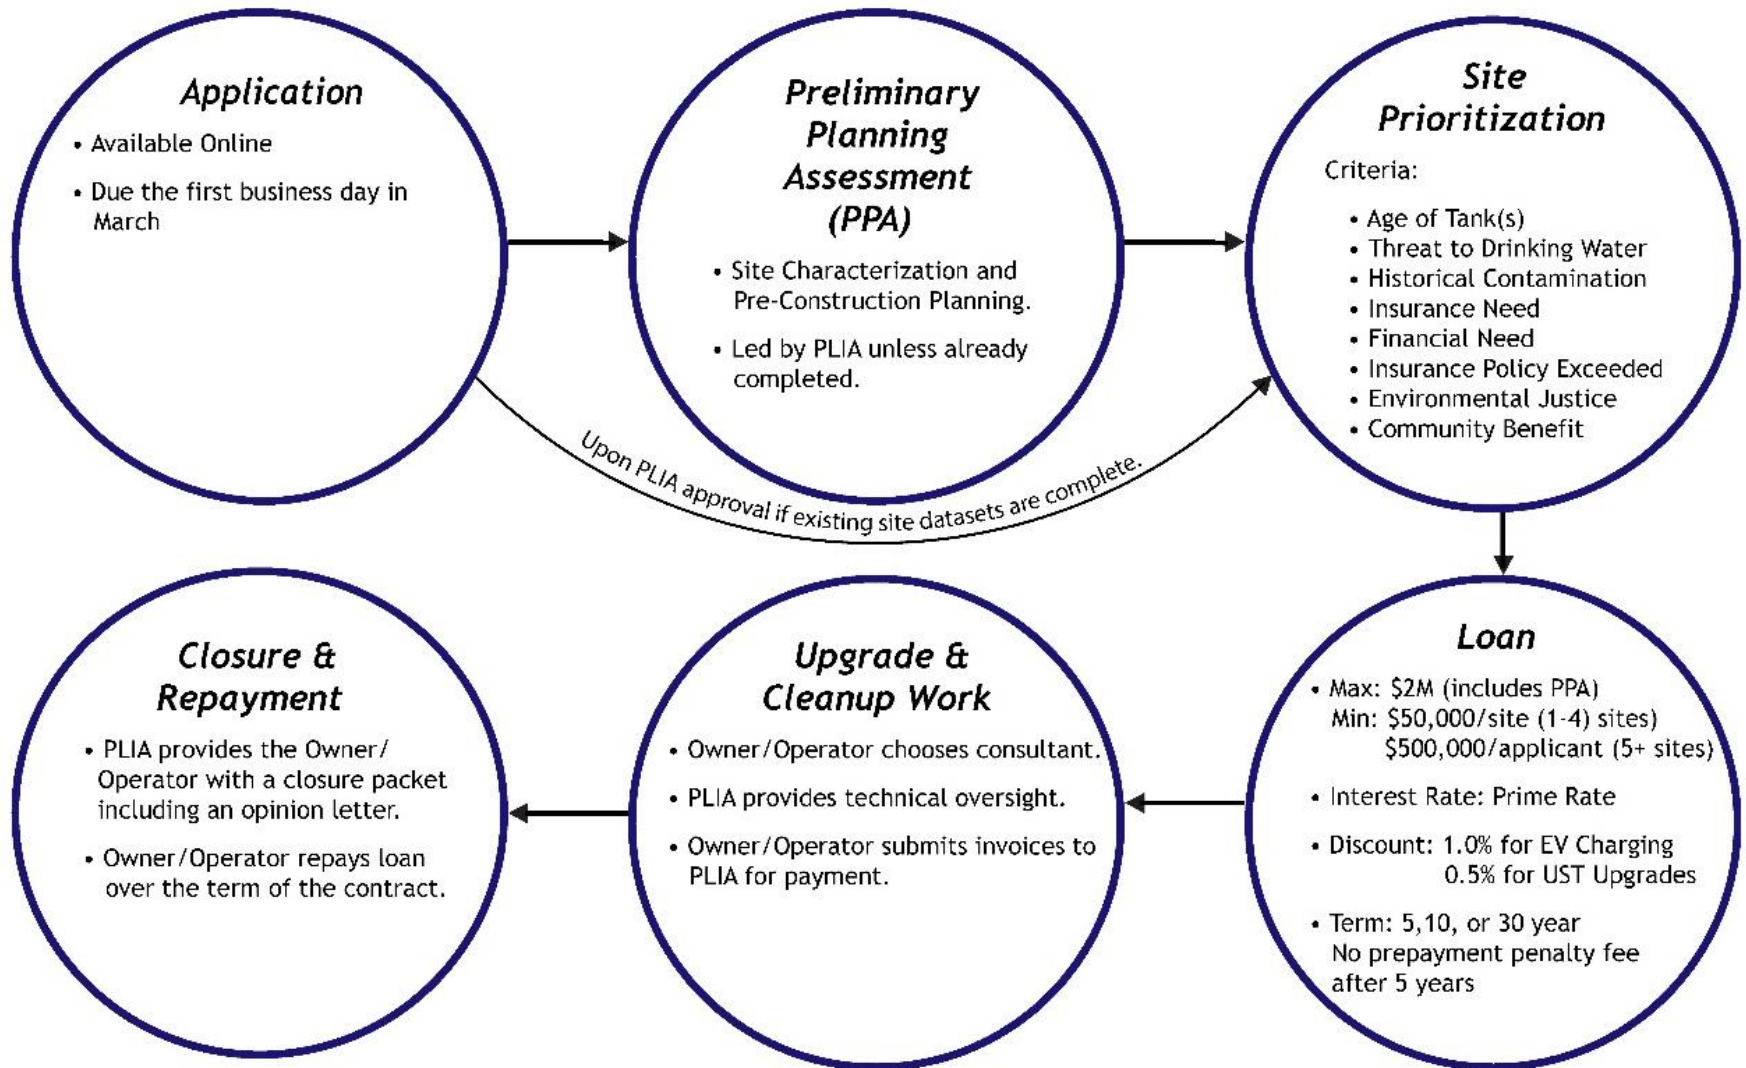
Application

• Available Online

• Due the first business day in March

Preliminary Planning Assessment (PPA)

• Site Characterization and Pre-Construction Planning.

• Led by PLIA unless already completed.

Site Prioritization

Criteria:

• Age of Tank(s)
• Threat to Drinking Water
• Historical Contamination
• Insurance Need
• Financial Need
• Insurance Policy Exceeded
• Environmental Justice
• Community Benefit

Upon PLIA approval if existing site datasets are complete.

Loan

• Max: $2M (includes PPA)
Min: $50,000/site (1-4) sites)
$500,000/applicant (5+ sites)

• Interest Rate: Prime Rate

• Discount: 1.0% for EV Charging
0.5% for UST Upgrades

• Term: 5,10, or 30 year
No prepayment penalty fee after 5 years

Upgrade & Cleanup Work

• Owner/Operator chooses consultant.

• PLIA provides technical oversight.

• Owner/Operator submits invoices to PLIA for payment.

Closure & Repayment

• PLIA provides the Owner/Operator with a closure packet including an opinion letter.

• Owner/Operator repays loan over the term of the contract.